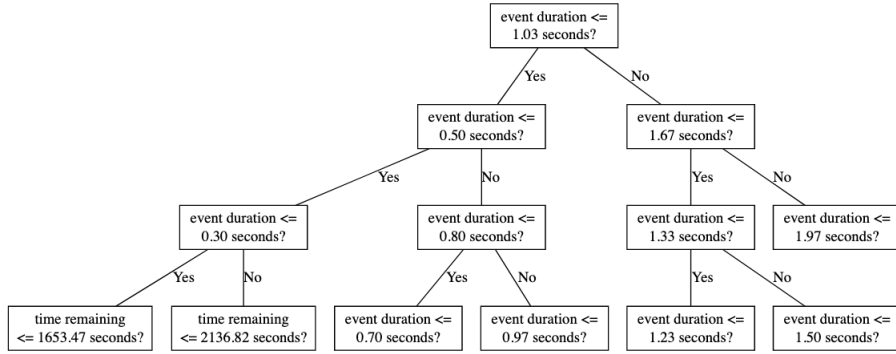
event duration <= 1.03 seconds?

Yes

No

event duration <= 0.50 seconds?

event duration <= 1.67 seconds?

Yes

No

Yes

No

event duration <= 0.30 seconds?

event duration <= 0.80 seconds?

event duration <= 1.33 seconds?

event duration <= 1.97 seconds?

Yes

No

Yes

No

Yes

No

time remaining <= 1653.47 seconds?

time remaining <= 2136.82 seconds?

event duration <= 0.70 seconds?

event duration <= 0.97 seconds?

event duration <= 1.23 seconds?

event duration <= 1.50 seconds?